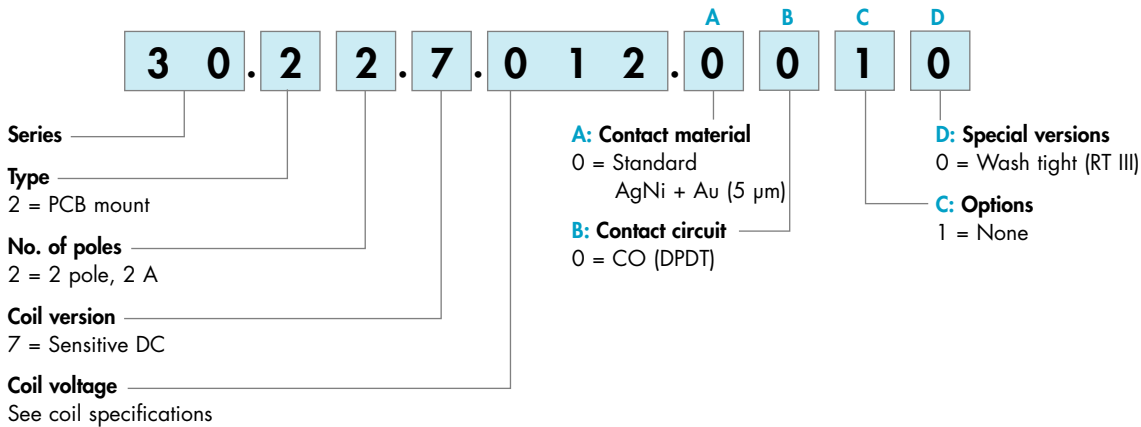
A B C D

3 0 . 2 2 . 7 . 0 1 2 . 0 0 1 0

Series

Type
2 = PCB mount

No. of poles
2 = 2 pole, 2 A

Coil version
7 = Sensitive DC

Coil voltage
See coil specifications

A: Contact material
0 = Standard
AgNi + Au (5 μm)

B: Contact circuit
0 = CO (DPDT)

D: Special versions
0 = Wash tight (RT III)

C: Options
1 = None